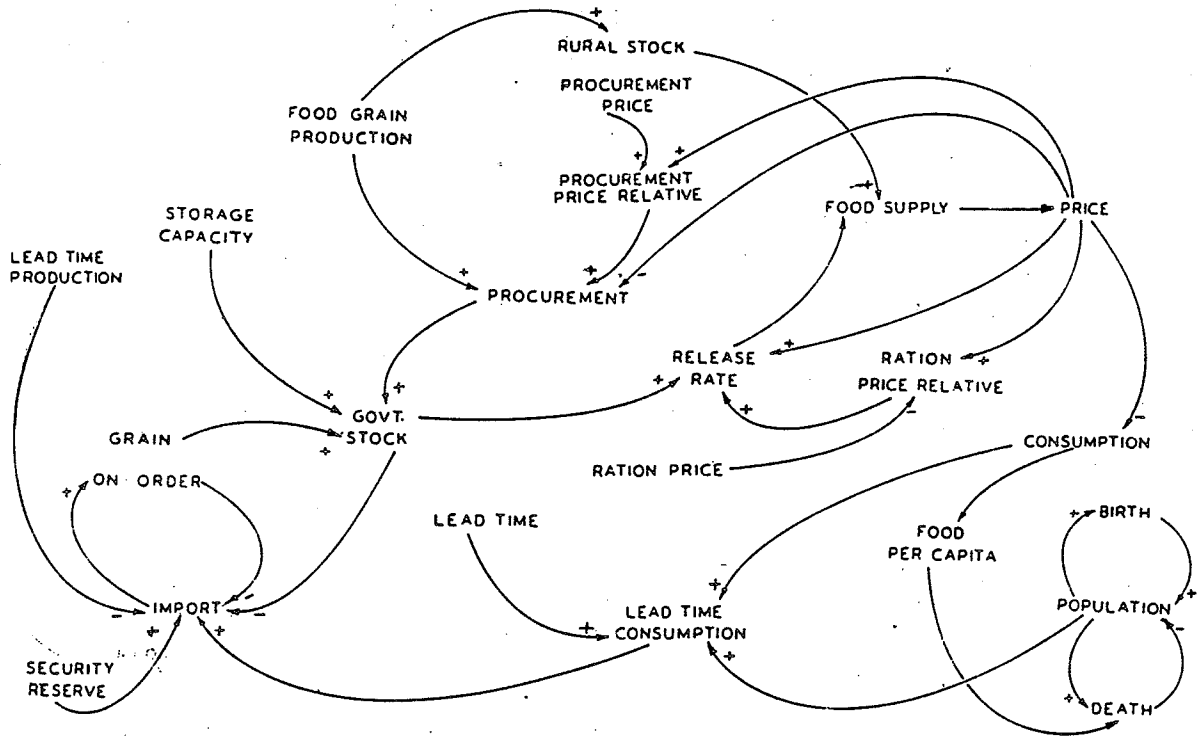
+
RURAL STOCK

PROCUREMENT
PRICE

FOOD GRAIN
PRODUCTION

+
PROCUREMENT
PRICE RELATIVE

+

FOOD SUPPLY

PRICE

STORAGE
CAPACITY

LEAD TIME
PRODUCTION

+
+ -
PROCUREMENT

RELEASE
RATE

+

RATION +
PRICE RELATIVE

+
+
GOVT.
STOCK

+

+
-

GRAIN

+

RATION PRICE

-
CONSUMPTION

+ ON ORDER

LEAD TIME

FOOD
PER CAPITA

+ BIRTH

IMPORT
- + -
+ -

+
LEAD TIME
CONSUMPTION
+

+

POPULATION
+
-

SECURITY
RESERVE

+ DEATH